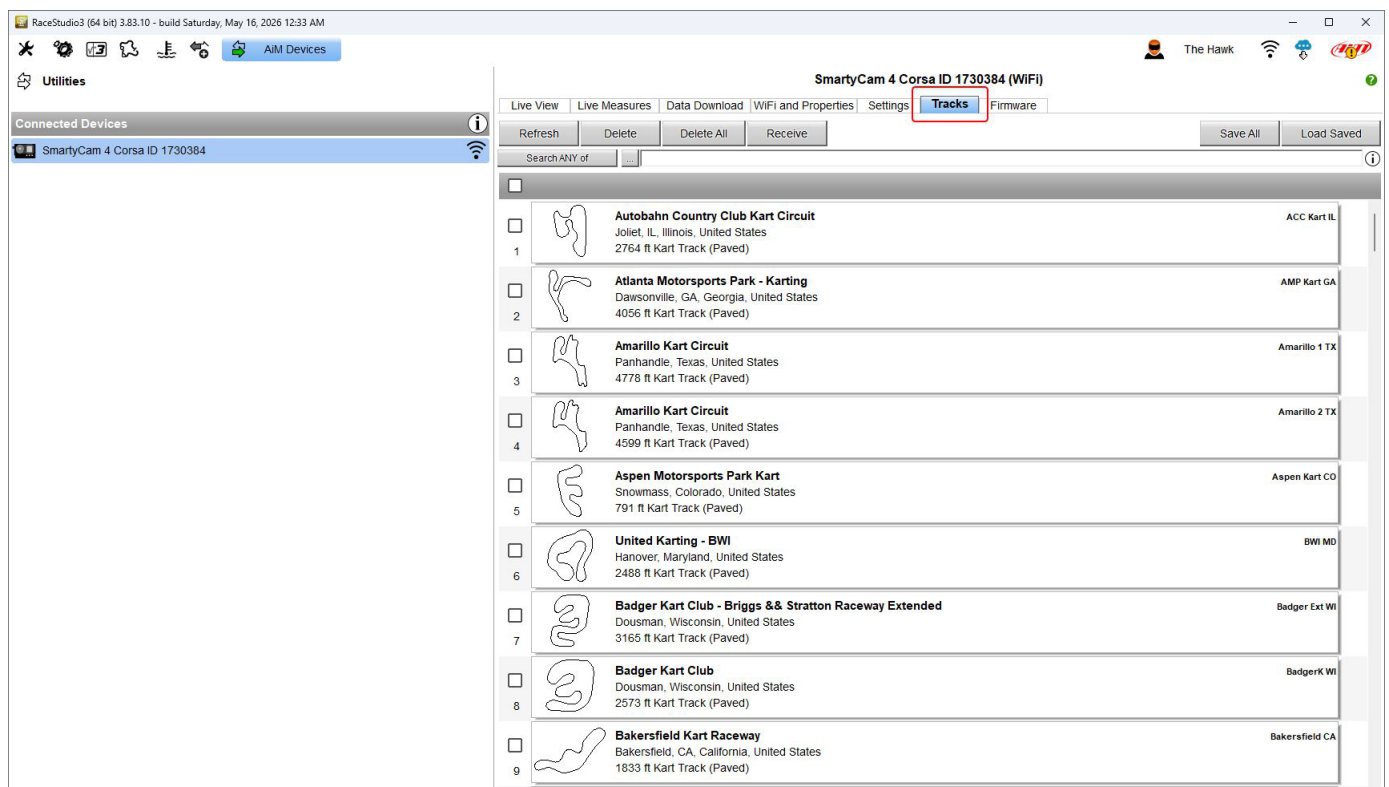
RaceStudio3 (64 bit) 3.83.10 - build Saturday, May 16, 2026 12:33 AM

AiM Devices

The Hawk

Utilities

Connected Devices

SmartyCam 4 Corsa ID 1730384

SmartyCam 4 Corsa ID 1730384 (WiFi)

Live View | Live Measures | Data Download | WiFi and Properties | Settings | Tracks | Firmware

Refresh | Delete | Delete All | Receive | Save All | Load Saved

Search ANY of | ...

1
Autobahn Country Club Kart Circuit
Joliet, IL, Illinois, United States
2764 ft Kart Track (Paved)
ACC Kart IL

2
Atlanta Motorsports Park - Karting
Dawsonville, GA, Georgia, United States
4056 ft Kart Track (Paved)
AMP Kart GA

3
Amarillo Kart Circuit
Panhandle, Texas, United States
4778 ft Kart Track (Paved)
Amarillo 1 TX

4
Amarillo Kart Circuit
Panhandle, Texas, United States
4599 ft Kart Track (Paved)
Amarillo 2 TX

5
Aspen Motorsports Park Kart
Snowmass, Colorado, United States
791 ft Kart Track (Paved)
Aspen Kart CO

6
United Karting - BWI
Hanover, Maryland, United States
2488 ft Kart Track (Paved)
BWI MD

7
Badger Kart Club - Briggs && Stratton Raceway Extended
Dousman, Wisconsin, United States
3165 ft Kart Track (Paved)
Badger Ext WI

8
Badger Kart Club
Dousman, Wisconsin, United States
2573 ft Kart Track (Paved)
BadgerK WI

9
Bakersfield Kart Raceway
Bakersfield, CA, California, United States
1833 ft Kart Track (Paved)
Bakersfield CA